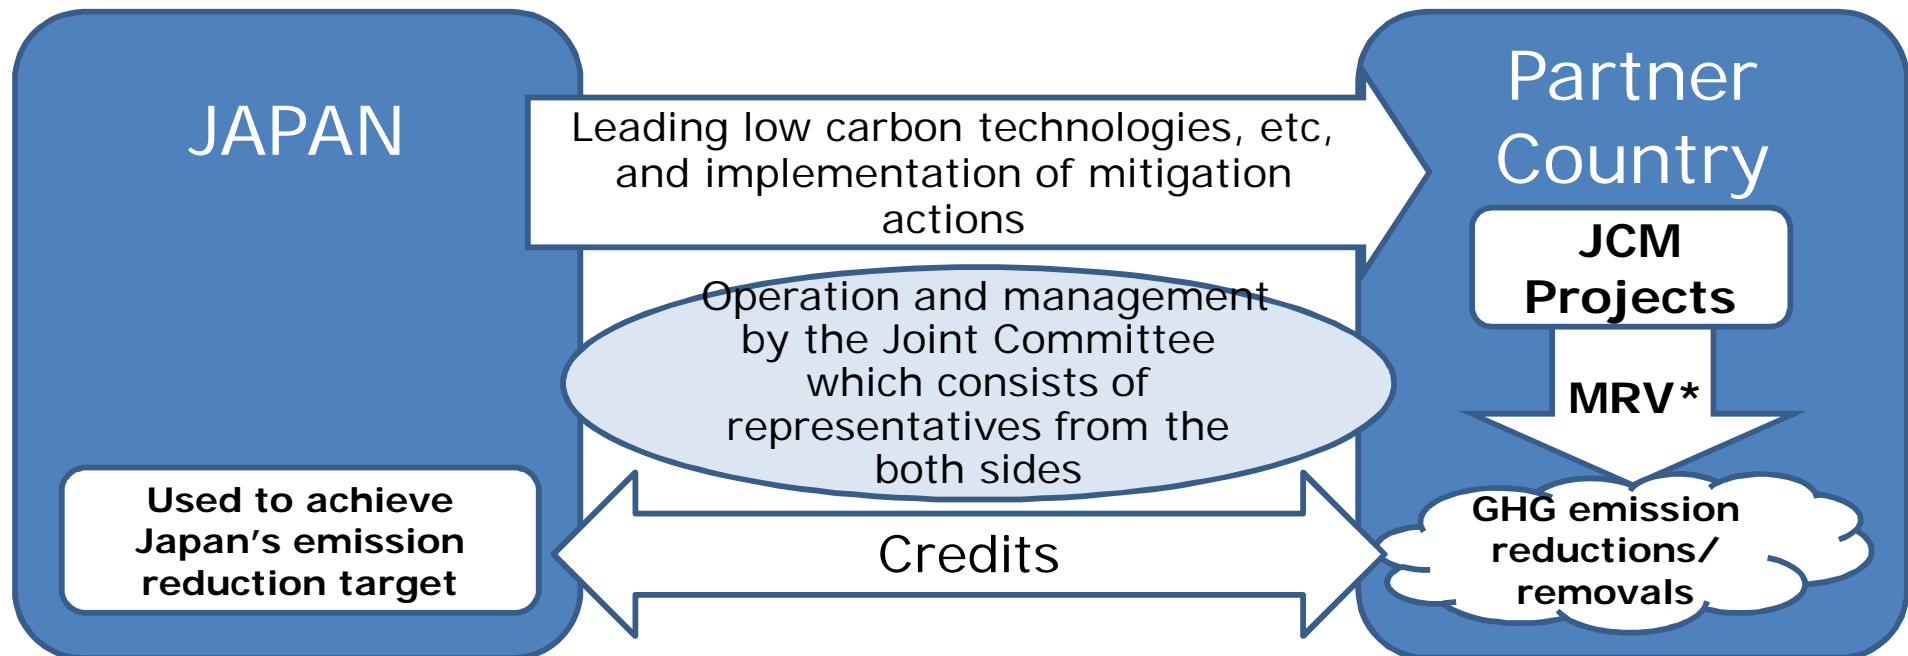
JAPAN

Leading low carbon technologies, etc, and implementation of mitigation actions

Partner Country

JCM Projects

Operation and management by the Joint Committee which consists of representatives from the both sides

MRV*

Used to achieve Japan's emission reduction target

Credits

GHG emission reductions/ removals